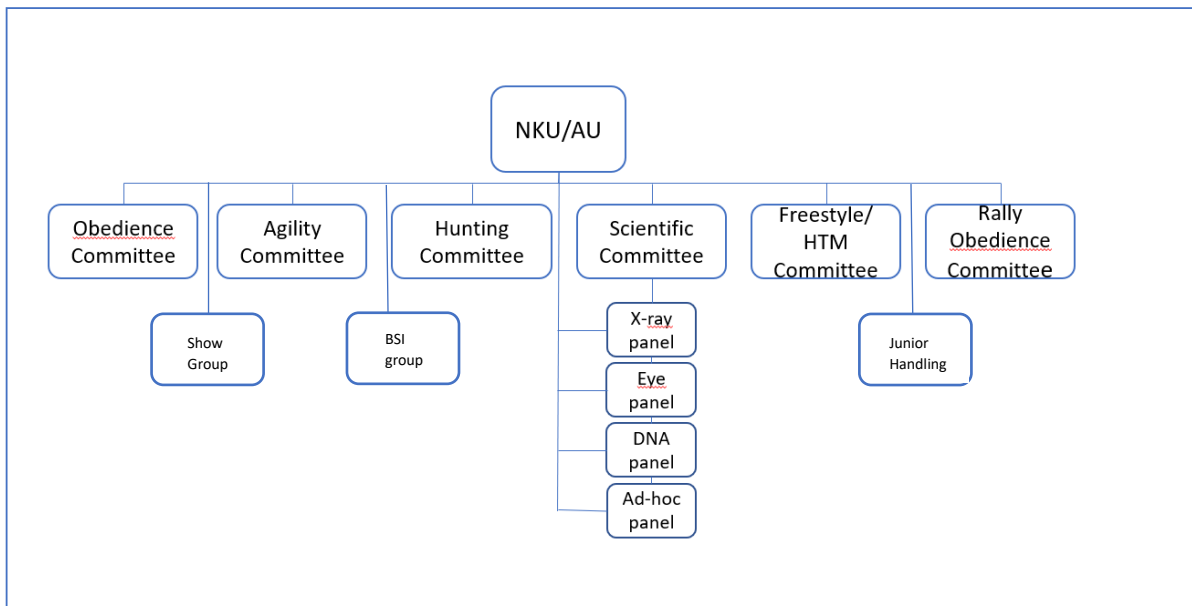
NKU/AU

Obedience Committee

Agility Committee

Hunting Committee

Scientific Committee

Freestyle/ HTM Committee

Rally Obedience Committee

Show Group

BSI group

X-ray panel

Eye panel

DNA panel

Ad-hoc panel

Junior Handling